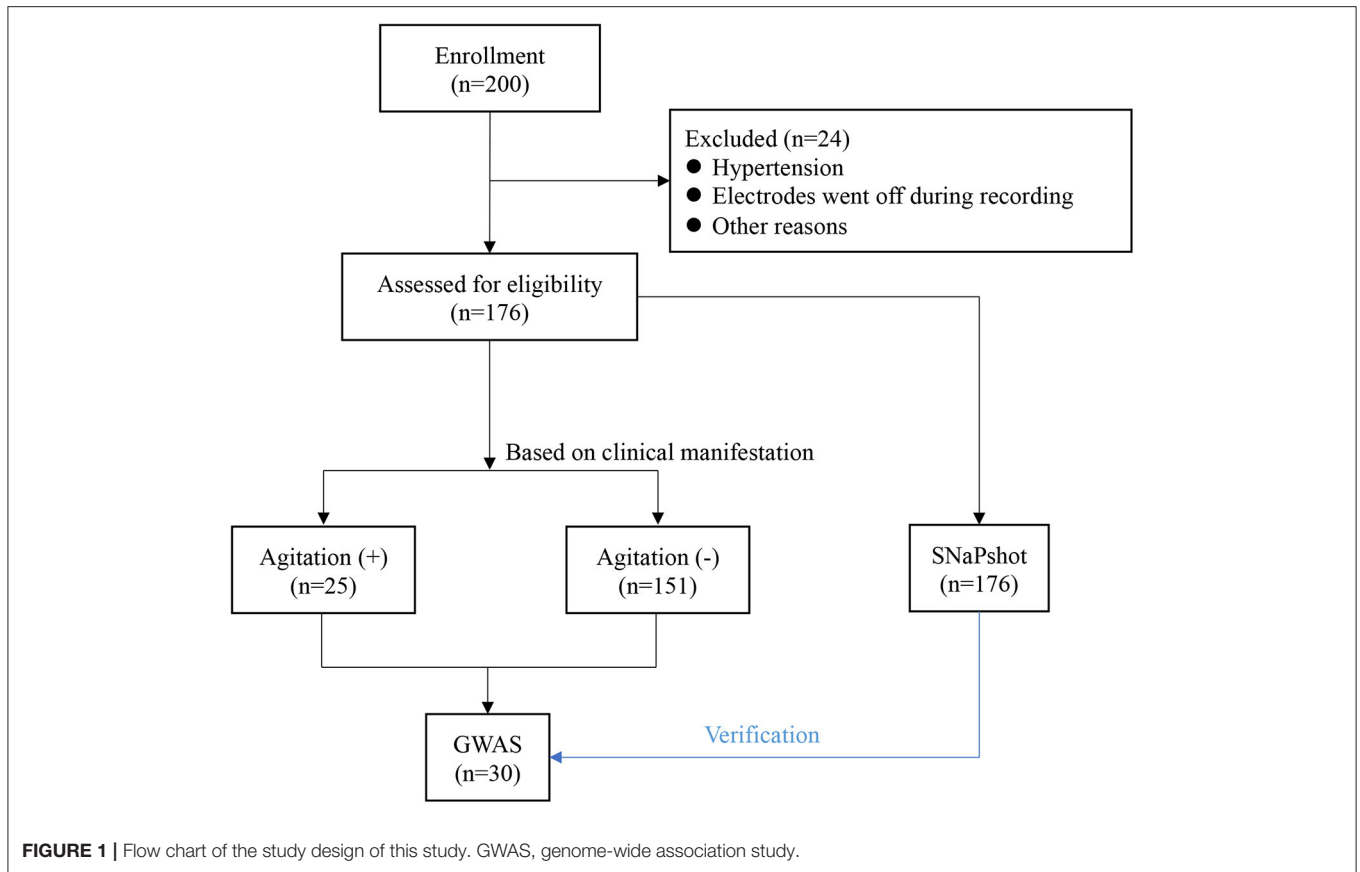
Enrollment
(n=200)

Excluded (n=24)
● Hypertension
● Electrodes went off during recording
● Other reasons

Assessed for eligibility
(n=176)

Based on clinical manifestation

Agitation (+)
(n=25)

Agitation (-)
(n=151)

SNaPshot
(n=176)

GWAS
(n=30)

Verification

**FIGURE 1 |** Flow chart of the study design of this study. GWAS, genome-wide association study.